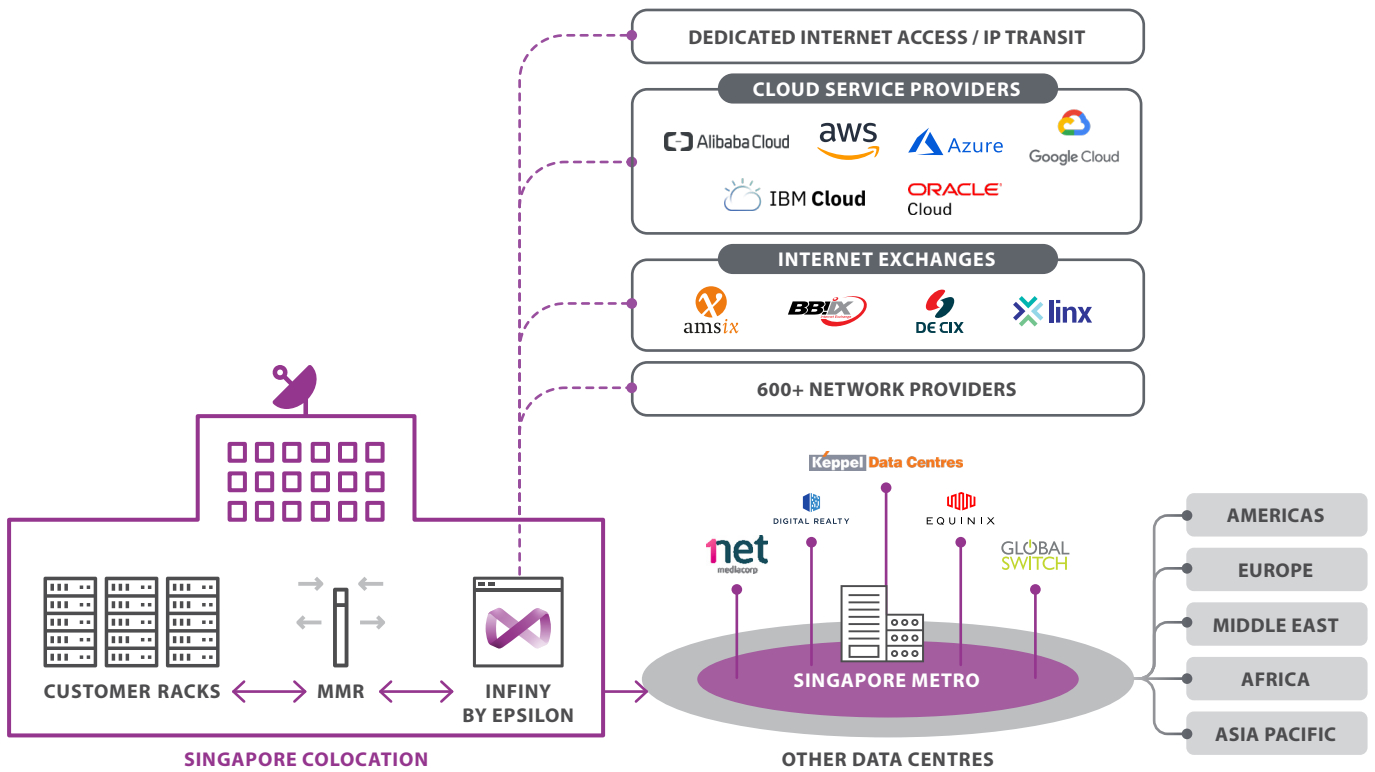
DEDICATED INTERNET ACCESS / IP TRANSIT

CLOUD SERVICE PROVIDERS

Alibaba Cloud

aws

Azure

Google Cloud

IBM Cloud

ORACLE Cloud

INTERNET EXCHANGES

amsix

BBIX

DE CIX

linx

600+ NETWORK PROVIDERS

Keppel Data Centres

DIGITAL REALTY

EQUINIX

1net mediacorp

GLOBAL SWITCH

AMERICAS

EUROPE

MIDDLE EAST

AFRICA

ASIA PACIFIC

CUSTOMER RACKS

MMR

INFINY BY EPSILON

SINGAPORE METRO

SINGAPORE COLOCATION

OTHER DATA CENTRES